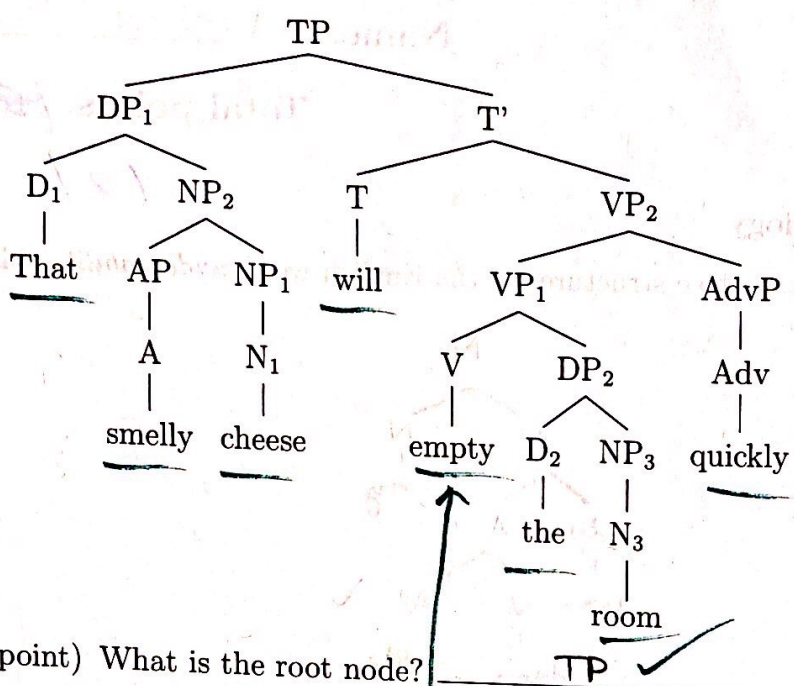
TP

DP$_1$

T'

D$_1$

NP$_2$

T

VP$_2$

That

AP

NP$_1$

will

VP$_1$

AdvP

A

N$_1$

V

DP$_2$

Adv

smelly

cheese

empty

D$_2$

NP$_3$

quickly

the

N$_3$

room

point) What is the root node? TP